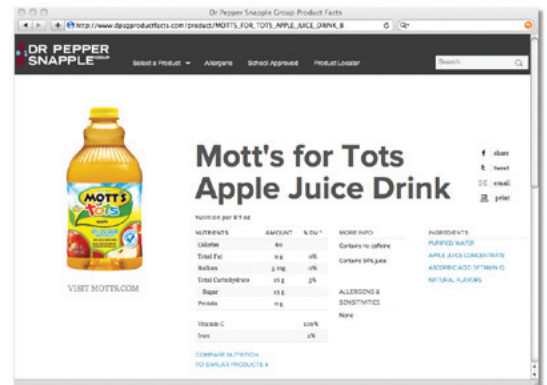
Dr Pepper Snapple Group Product Facts

http://www.dpsgproductfacts.com/product/MOTTS_FOR_TOTS_APPLE_JUICE_DRINK_8

DR PEPPER SNAPPLE GROUP

Select a Product ▾ Allergens School Approved Product Locator

Search

MOTT'S for Tots

VISIT MOTTS.COM

Mott's for Tots Apple Juice Drink

share
tweet
email
print

Nutrition per 8 fl oz

| NUTRIENTS | AMOUNT | % DV * |
|---|---|---|
| Calories | 60 | |
| Total Fat | 0 g | 0% |
| Sodium | 5 mg | 0% |
| Total Carbohydrate | 16 g | 5% |
| Sugar | 15 g | |
| Protein | 0 g | |
| Vitamin C | | 100% |
| Iron | | 2% |

COMPARE NUTRITION TO SIMILAR PRODUCTS ▸

MORE INFO
Contains no caffeine
Contains 50% juice

ALLERGENS & SENSITIVITIES
None

INGREDIENTS
PURIFIED WATER
APPLE JUICE CONCENTRATE
ASCORBIC ACID (VITAMIN C)
NATURAL FLAVORS